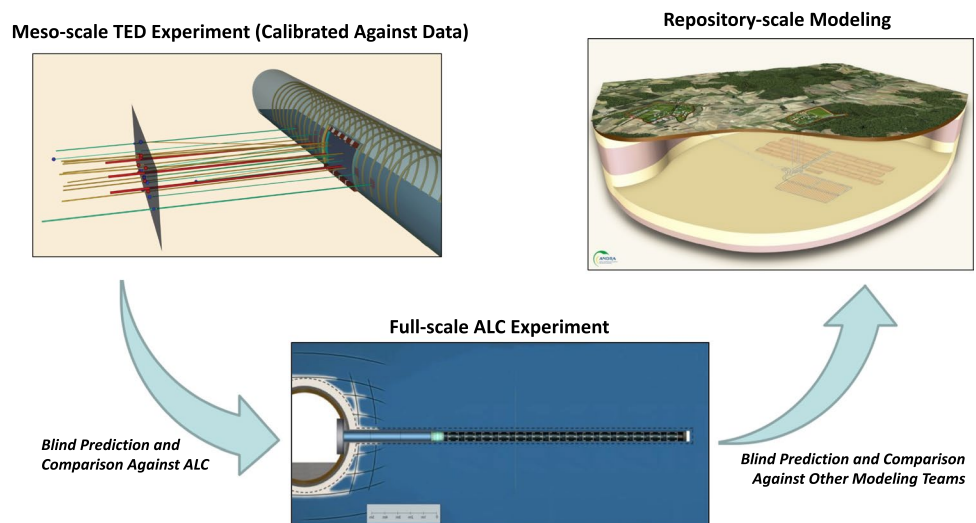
Meso-scale TED Experiment (Calibrated Against Data)

Repository-scale Modeling

ANDRA

Full-scale ALC Experiment

Blind Prediction and Comparison Against ALC

Blind Prediction and Comparison Against Other Modeling Teams